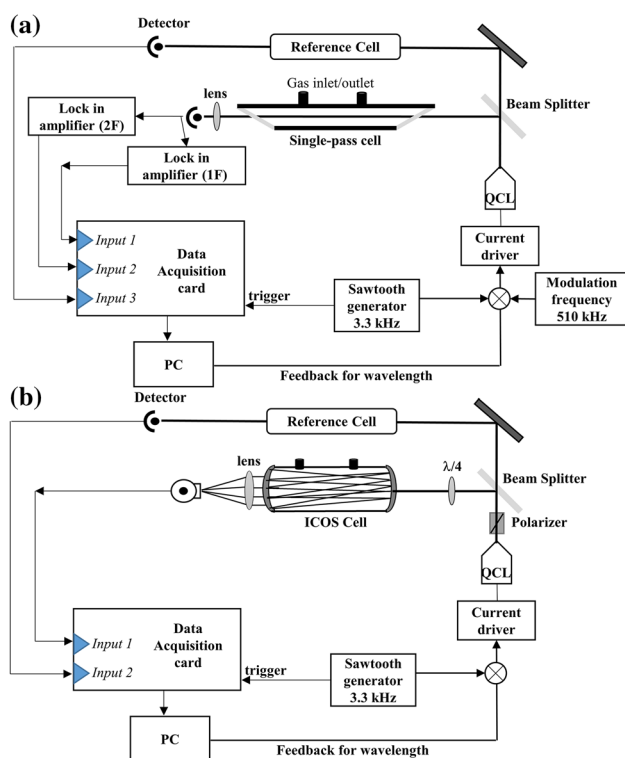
(a)

Detector

Reference Cell

Gas inlet/outlet

lens

Beam Splitter

Lock in amplifier (2F)

Single-pass cell

Lock in amplifier (1F)

QCL

Input 1

Data Acquisition card

Input 2

Input 3

Current driver

trigger

Sawtooth generator 3.3 kHz

Modulation frequency 510 kHz

PC

Feedback for wavelength

(b)

Detector

Reference Cell

lens

$\lambda/4$

Beam Splitter

ICOS Cell

Polarizer

QCL

Current driver

Input 1

Data Acquisition card

Input 2

trigger

Sawtooth generator 3.3 kHz

PC

Feedback for wavelength